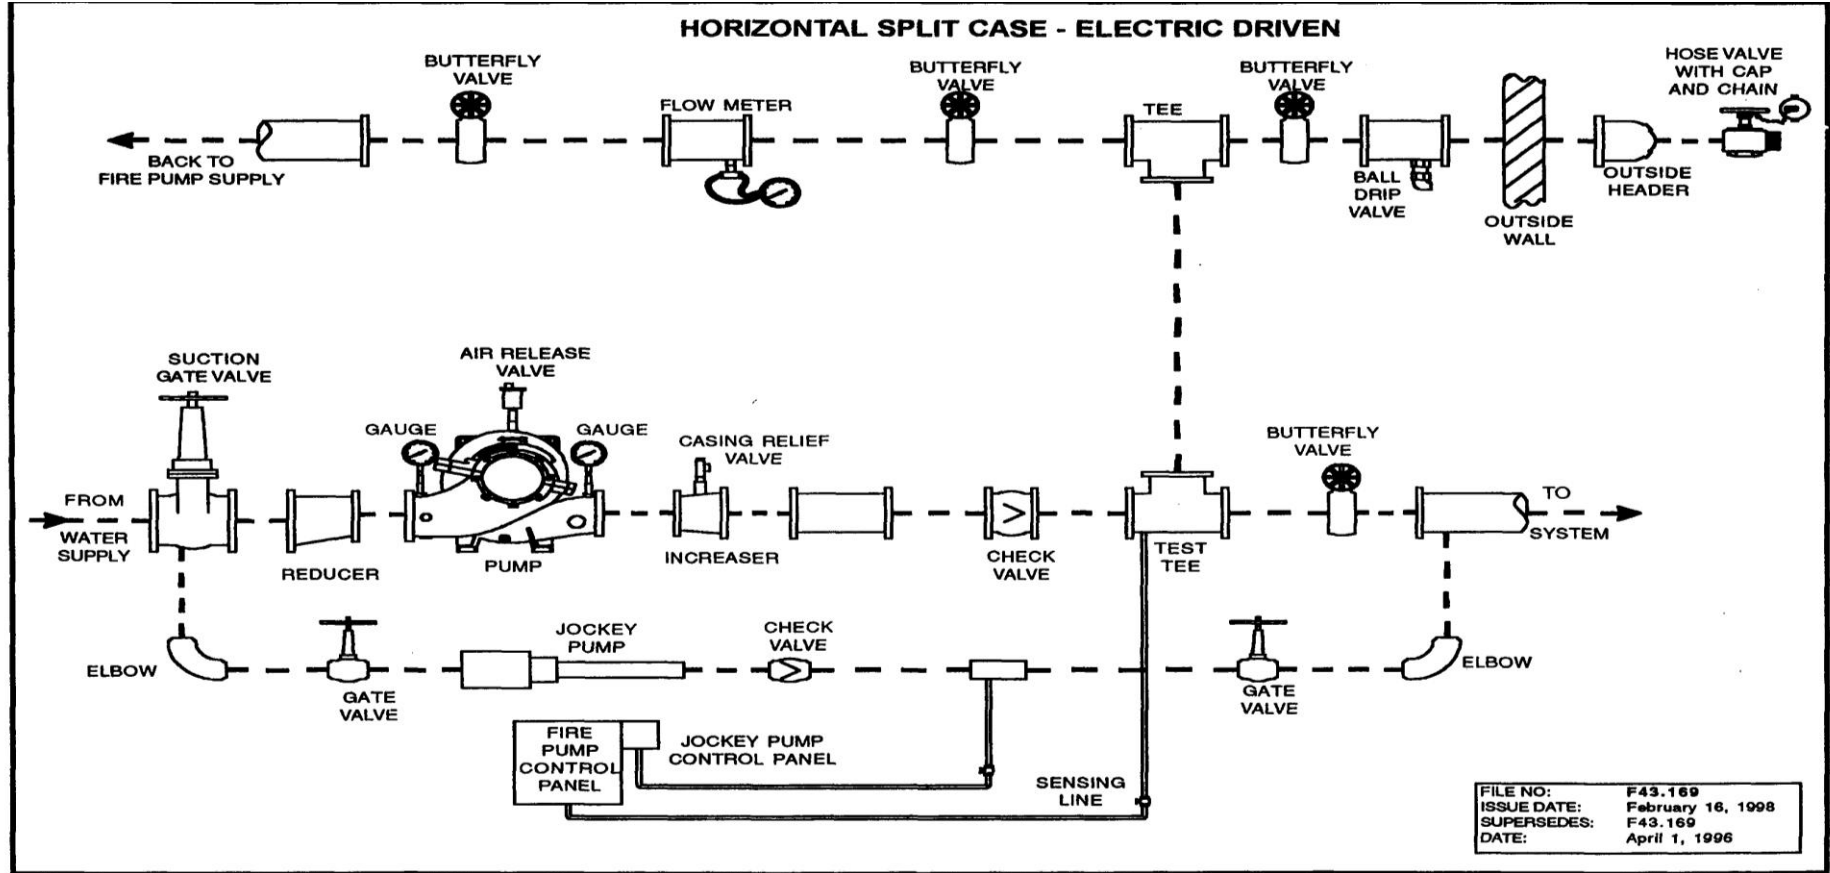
HORIZONTAL SPLIT CASE - ELECTRIC DRIVEN

BUTTERFLY VALVE

FLOW METER

BUTTERFLY VALVE

TEE

BUTTERFLY VALVE

HOSE VALVE WITH CAP AND CHAIN

BACK TO FIRE PUMP SUPPLY

BALL DRIP VALVE

OUTSIDE WALL

OUTSIDE HEADER

SUCTION GATE VALVE

AIR RELEASE VALVE

GAUGE

GAUGE

CASING RELIEF VALVE

BUTTERFLY VALVE

FROM

WATER SUPPLY

REDUCER

PUMP

INCREASER

CHECK VALVE

TEST TEE

TO

SYSTEM

ELBOW

GATE VALVE

JOCKEY PUMP

CHECK VALVE

GATE VALVE

ELBOW

FIRE PUMP CONTROL PANEL

JOCKEY PUMP CONTROL PANEL

SENSING LINE

| FILE NO: | F43.169 |
|---|---|
| ISSUE DATE: | February 16, 1998 |
| SUPERSEDES: | F43.169 |
| DATE: | April 1, 1996 |